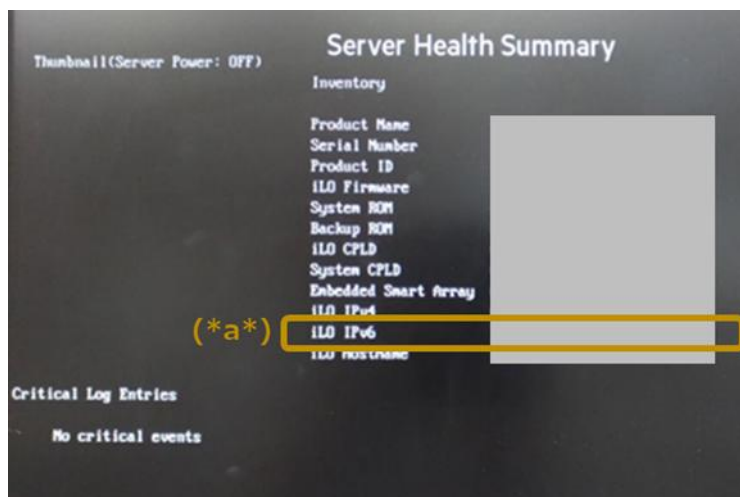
Thumbnail(Server Power: OFF)

Server Health Summary

Inventory

Product Name
Serial Number
Product ID
iLO Firmware
System ROM
Backup ROM
iLO CPLD
System CPLD
Embedded Smart Array
iLO IPv4
(*a*)
iLO IPv6
iLO Hostname

Critical Log Entries

No critical events